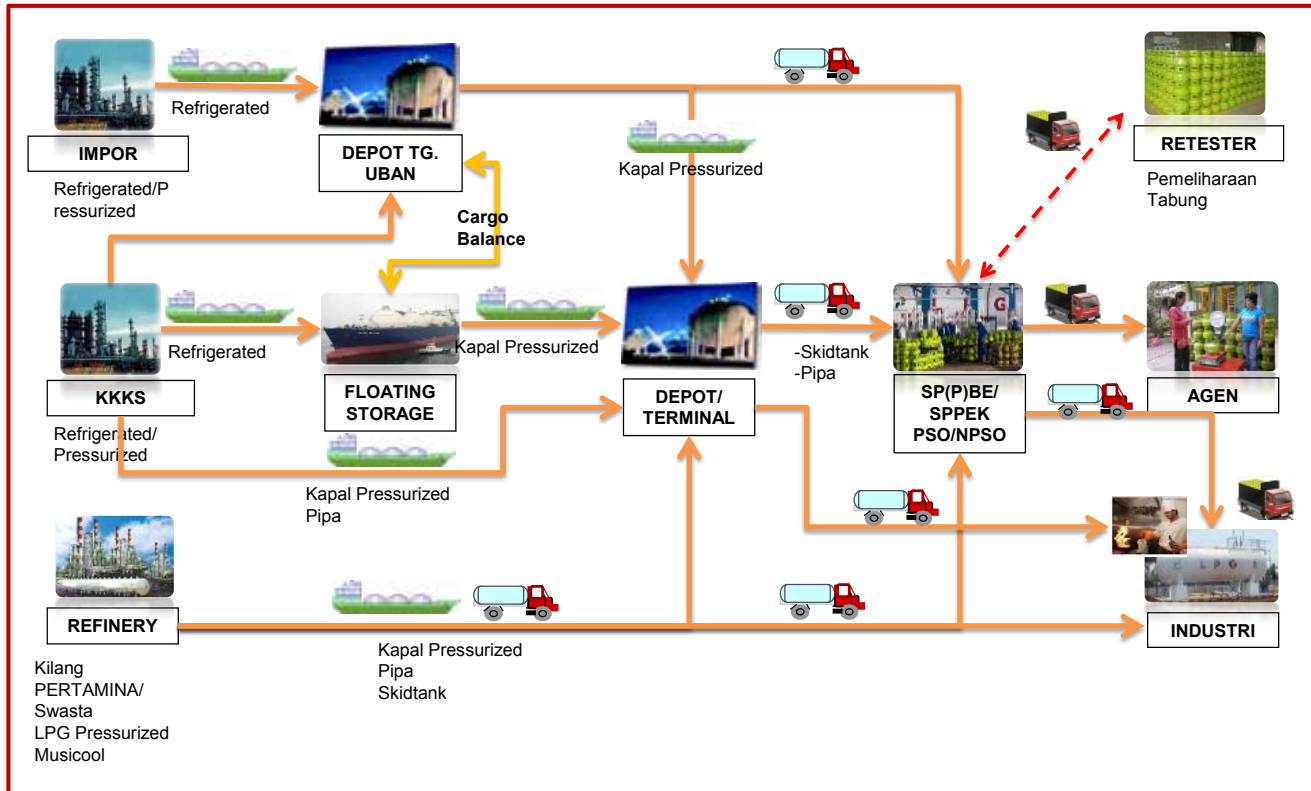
Refrigerated

IMPOR

Refrigerated/P ressurized

DEPOT TG. UBAN

Cargo Balance

Kapal Pressurized

RETESTER

Pemeliharaan Tabung

Refrigerated

KKKS

Refrigerated/ Pressurized

FLOATING STORAGE

Kapal Pressurized

DEPOT/ TERMINAL

-Skidtank
-Pipa

SP(P)BE/ SPPEK PSO/NPSO

AGEN

Kapal Pressurized
Pipa

REFINERY

Kilang PERTAMINA/ Swasta LPG Pressurized Musicool

Kapal Pressurized
Pipa
Skidtank

INDUSTRI

LPG